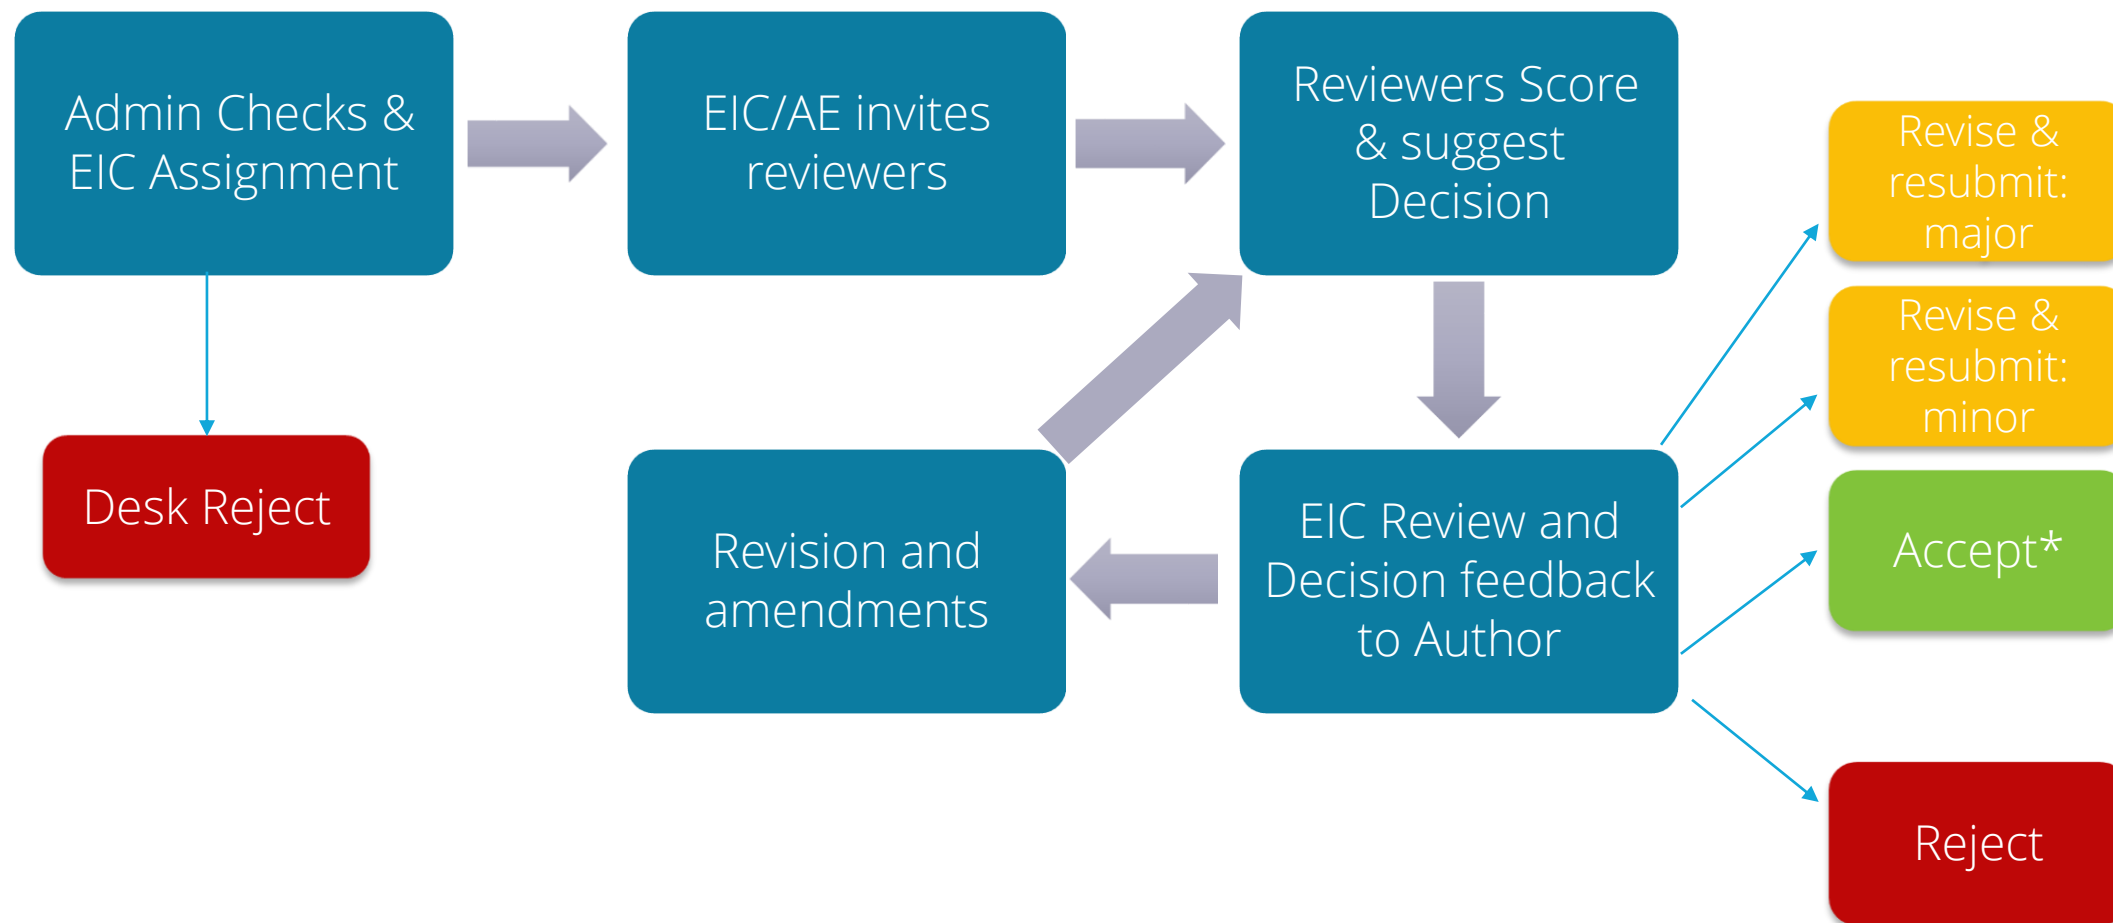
Admin Checks & EIC Assignment

EIC/AE invites reviewers

Reviewers Score & suggest Decision

Desk Reject

Revision and amendments

EIC Review and Decision feedback to Author

Revise & resubmit: major

Revise & resubmit: minor

Accept*

Reject